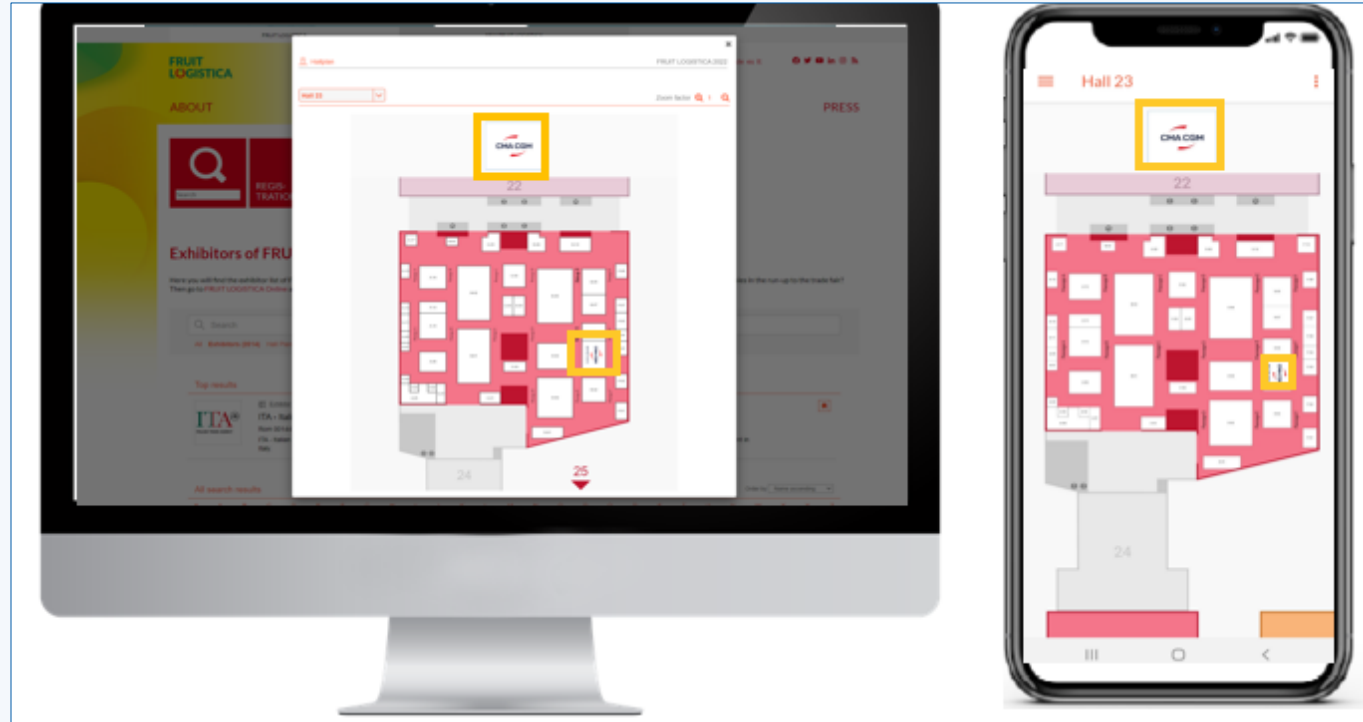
FRUIT LOGISTICA

ABOUT

PRESS

REGIS- TRATIO

Exhibitors of FRU

Search

Top results

ITA

ITA - Ital

All search results

Hallplan

FRUIT LOGISTICA 2022

Hall 23

Zoom factor 1

CMA CGM

22

24

25

Hall 23

CMA CGM

22

24